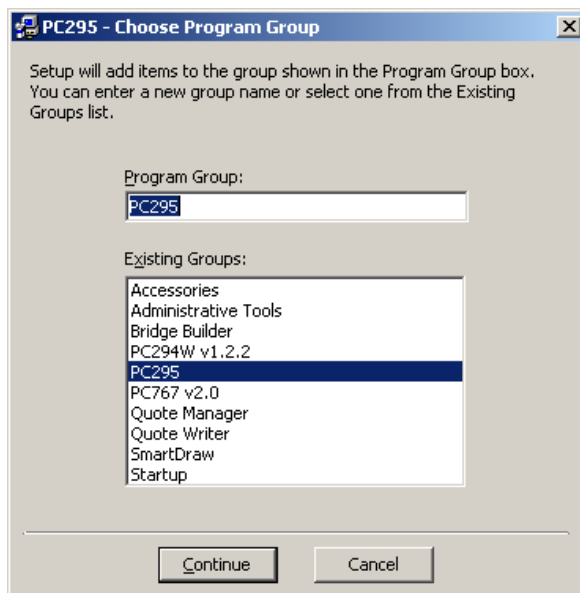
PC295 - Choose Program Group

Setup will add items to the group shown in the Program Group box. You can enter a new group name or select one from the Existing Groups list.

Program Group:

PC295

Existing Groups:

Accessories
Administrative Tools
Bridge Builder
PC294W v1.2.2
PC295
PC767 v2.0
Quote Manager
Quote Writer
SmartDraw
Startup

Continue

Cancel